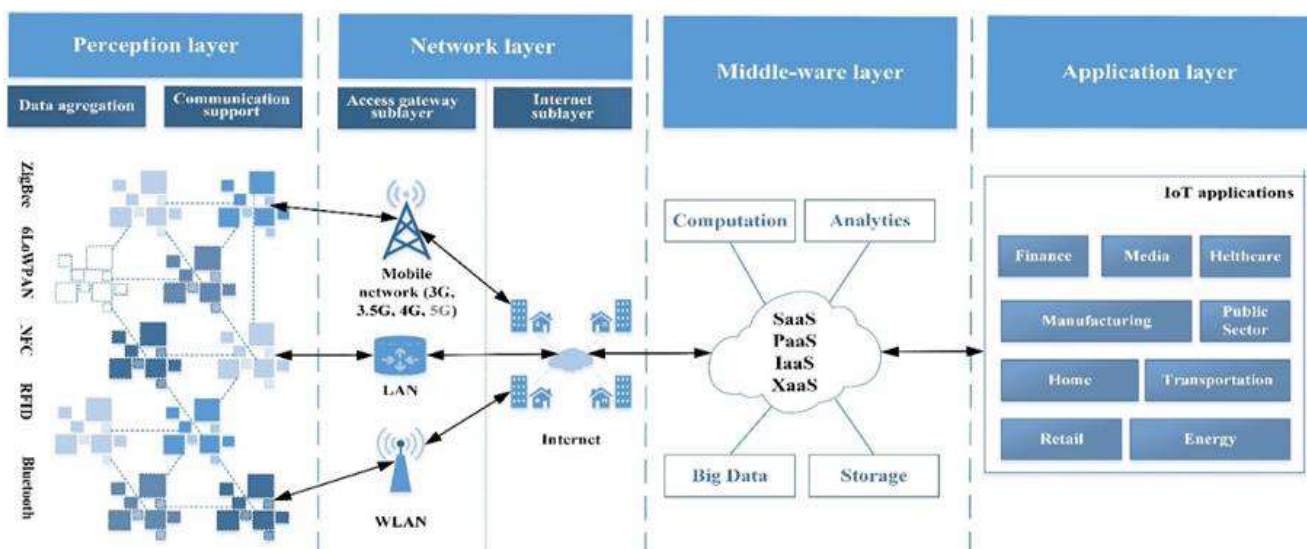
Perception layer

Data agregation

Communication support

ZigBee

6LoWPAN

NFC

RFID

Bluetooth

Network layer

Access gateway sublayer

Internet sublayer

Mobile network (3G, 3.5G, 4G, 5G)

LAN

WLAN

Internet

Middle-ware layer

Computation

Analytics

SaaS
PaaS
IaaS
XaaS

Big Data

Storage

Application layer

IoT applications

Finance

Media

Helthcare

Manufacturing

Public Sector

Home

Transportation

Retail

Energy